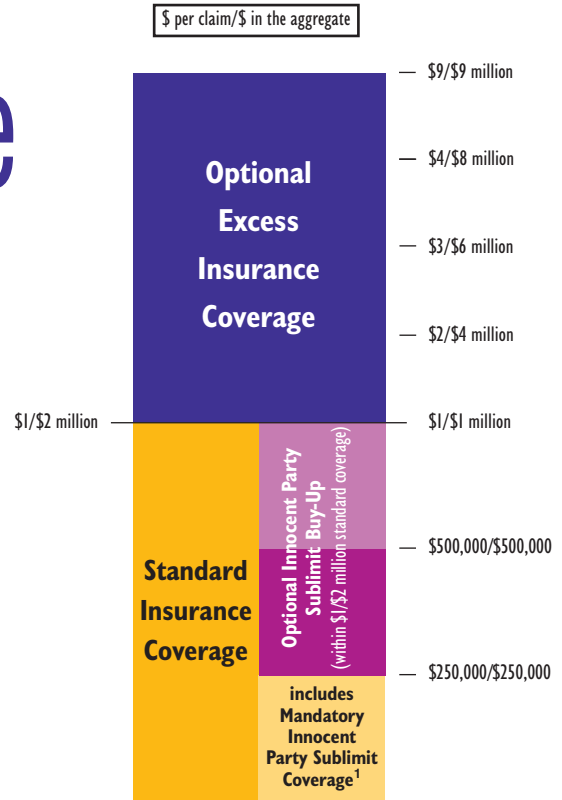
$ per claim/$ in the aggregate

e

Optional Excess Insurance Coverage

$9/$9 million

$4/$8 million

$3/$6 million

$2/$4 million

$1/$2 million

$1/$1 million

Standard Insurance Coverage

Optional Innocent Party Sublimit Buy-Up (within $1/$2 million standard coverage)

$500,000/$500,000

$250,000/$250,000

includes Mandatory Innocent Party Sublimit Coverage$^1$